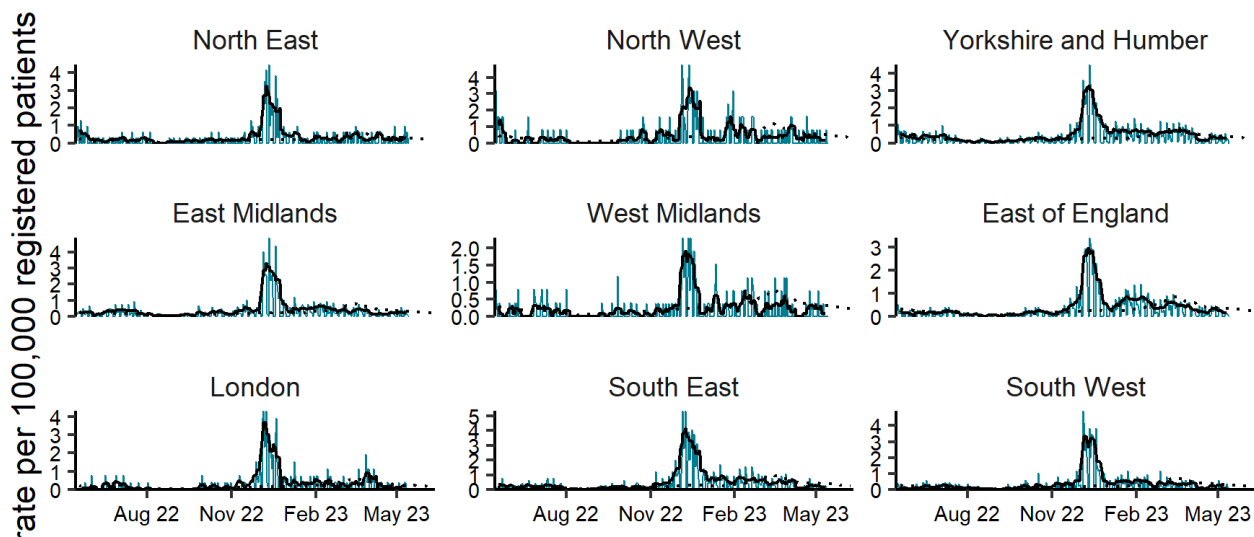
rate per 100,000 registered patients

North East
4
3
2
1
0

North West
4
3
2
1
0

Yorkshire and Humber
4
3
2
1
0

East Midlands
4
3
2
1
0

West Midlands
2.0
1.5
1.0
0.5
0.0

East of England
3
2
1
0

London
4
3
2
1
0
Aug 22
Nov 22
Feb 23
May 23

South East
5
4
3
2
1
0
Aug 22
Nov 22
Feb 23
May 23

South West
4
3
2
1
0
Aug 22
Nov 22
Feb 23
May 23